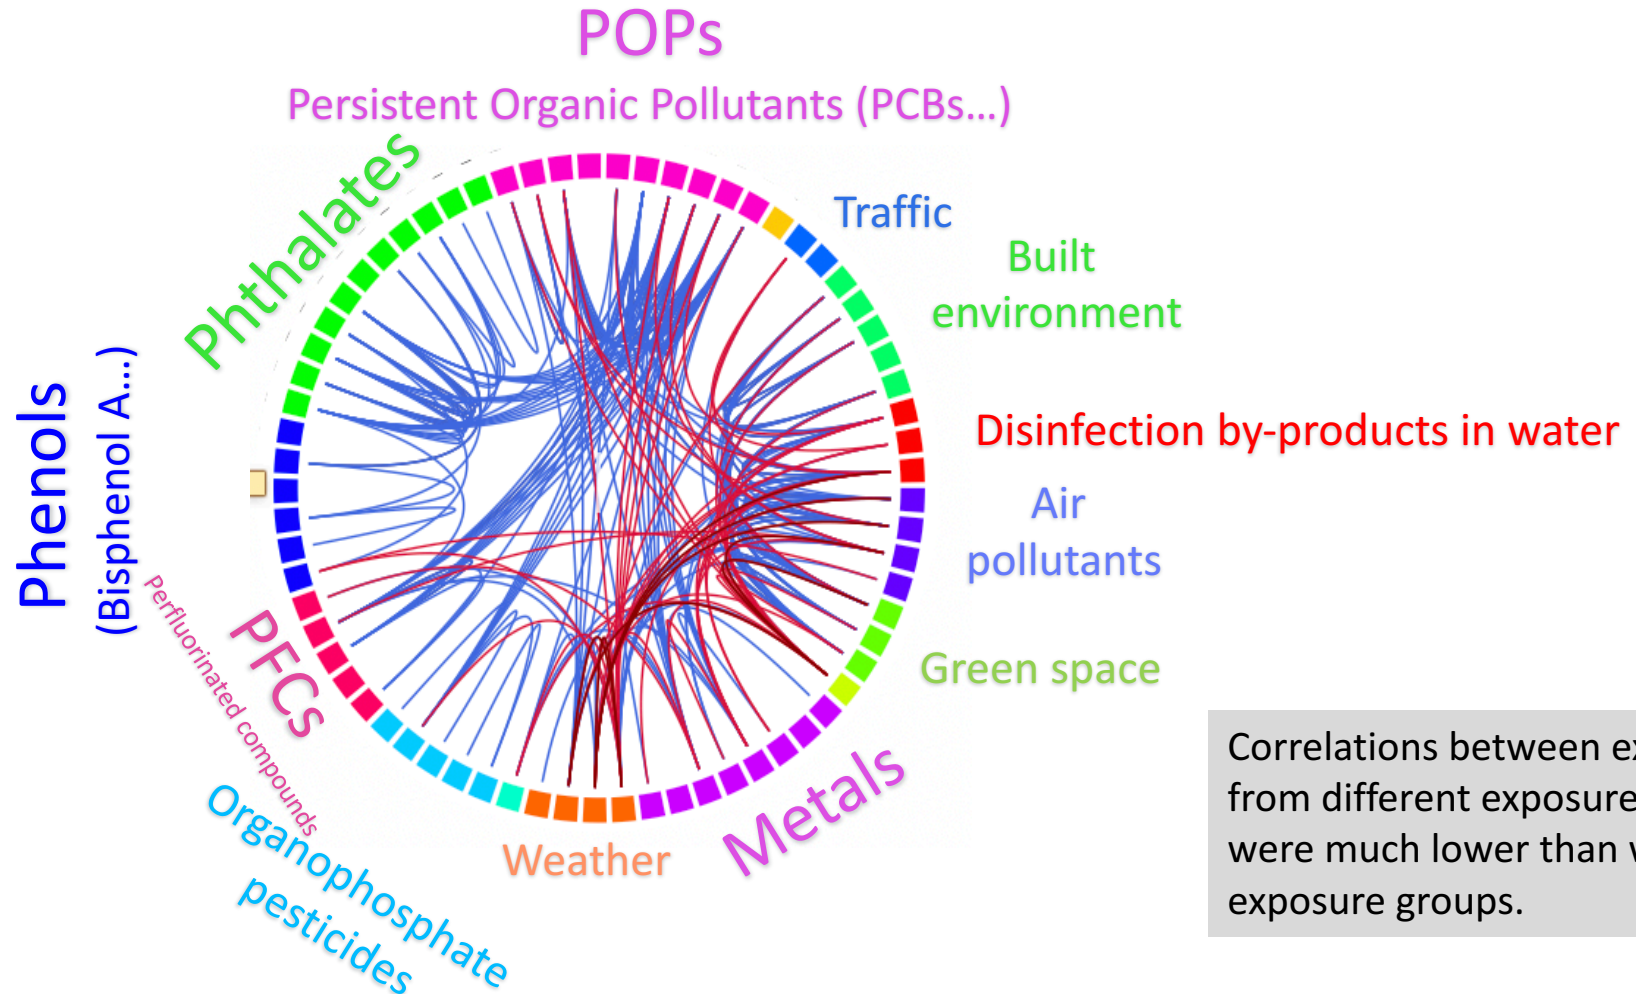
POPs
Persistent Organic Pollutants (PCBs...)

Phthalates

Traffic

Built environment

Disinfection by-products in water

Air pollutants

Green space

Metals

Weather

Organophosphate pesticides

Perfluorinated compounds

PFCs

Phenols
(Bisphenol A...)

Correlations between e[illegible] from different exposure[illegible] were much lower than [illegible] exposure groups.